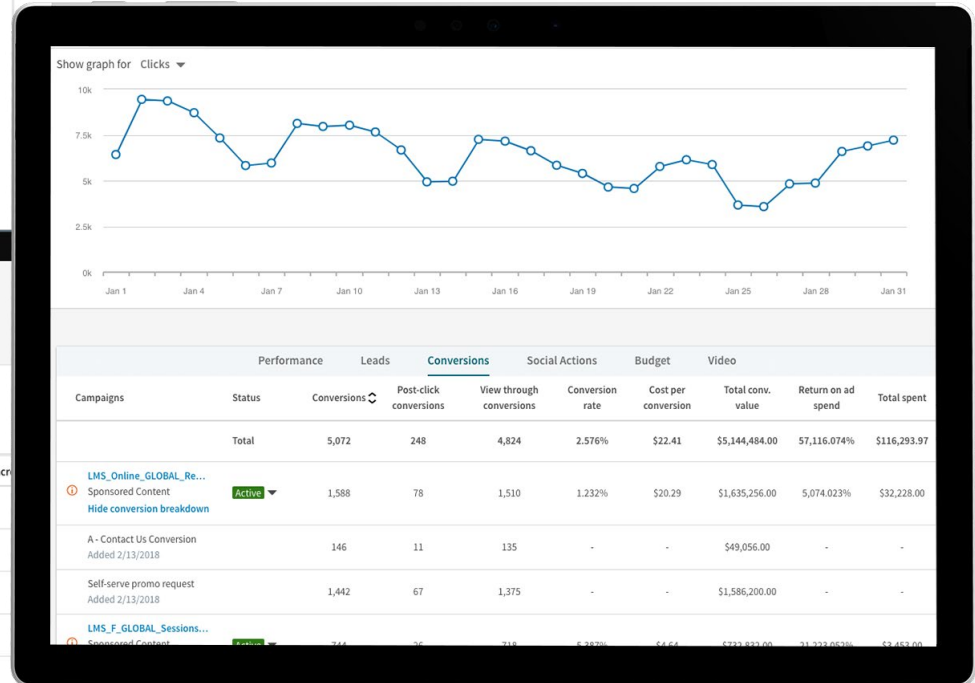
Show graph for Clicks

10k
7.5k
5k
2.5k
0k

Jan 1 Jan 4 Jan 7 Jan 10 Jan 13 Jan 16 Jan 19 Jan 22 Jan 25 Jan 28 Jan 31

Performance Leads Conversions Social Actions Budget Video

| Campaigns | Status | Conversions | Post-click conversions | View through conversions | Conversion rate | Cost per conversion | Total conv. value | Return on ad spend | Total spent |
|---|---|---|---|---|---|---|---|---|---|
| | Total | 5,072 | 248 | 4,824 | 2.576% | $22.41 | $5,144,484.00 | 57,116.074% | $116,293.97 |
| LMS_Online_GLOBAL_Re... Sponsored Content Hide conversion breakdown | Active | 1,588 | 78 | 1,510 | 1.232% | $20.29 | $1,635,256.00 | 5,074.023% | $32,228.00 |
| A - Contact Us Conversion Added 2/13/2018 | | 146 | 11 | 135 | - | - | $49,056.00 | - | - |
| Self-serve promo request Added 2/13/2018 | | 1,442 | 67 | 1,375 | - | - | $1,586,200.00 | - | - |
| LMS_F_GLOBAL_Sessions... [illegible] | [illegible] | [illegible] | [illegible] | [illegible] | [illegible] | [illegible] | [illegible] | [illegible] | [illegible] |